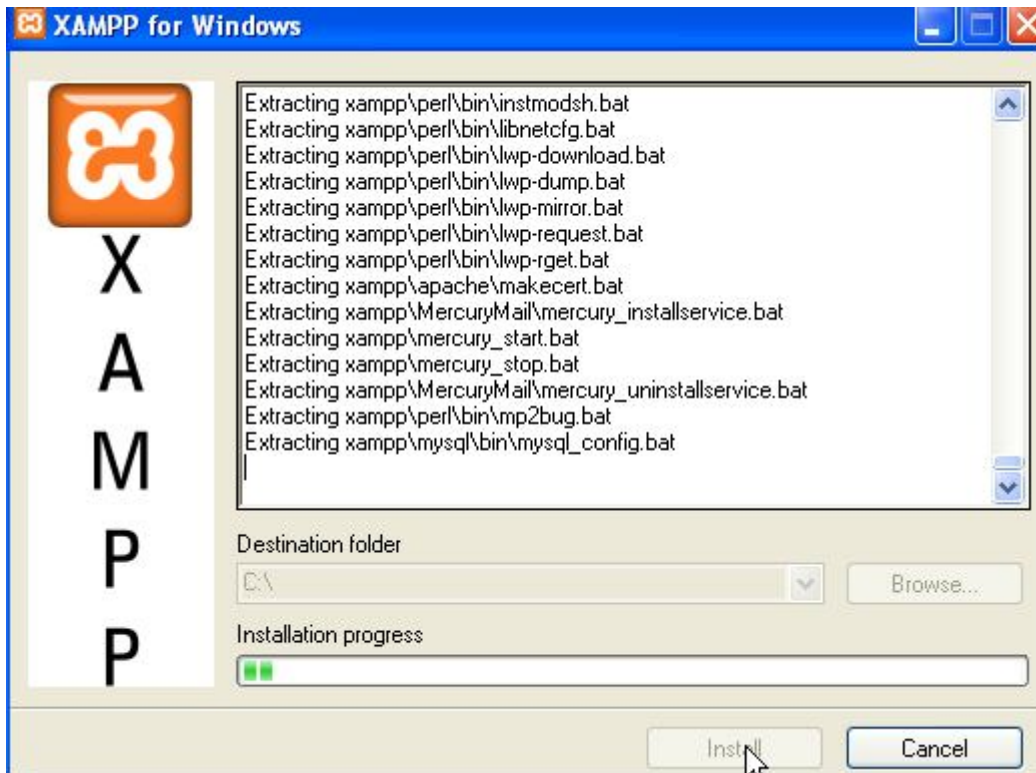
XAMPP for Windows

X
A
M
P
P

Extracting xampp\perl\bin\instmodsh.bat
Extracting xampp\perl\bin\libnetcfg.bat
Extracting xampp\perl\bin\lwp-download.bat
Extracting xampp\perl\bin\lwp-dump.bat
Extracting xampp\perl\bin\lwp-mirror.bat
Extracting xampp\perl\bin\lwp-request.bat
Extracting xampp\perl\bin\lwp-rget.bat
Extracting xampp\apache\makecert.bat
Extracting xampp\MercuryMail\mercury_installservice.bat
Extracting xampp\mercury_start.bat
Extracting xampp\mercury_stop.bat
Extracting xampp\MercuryMail\mercury_uninstallservice.bat
Extracting xampp\perl\bin\mp2bug.bat
Extracting xampp\mysql\bin\mysql_config.bat

Destination folder

C:\

Browse...

Installation progress

Install

Cancel